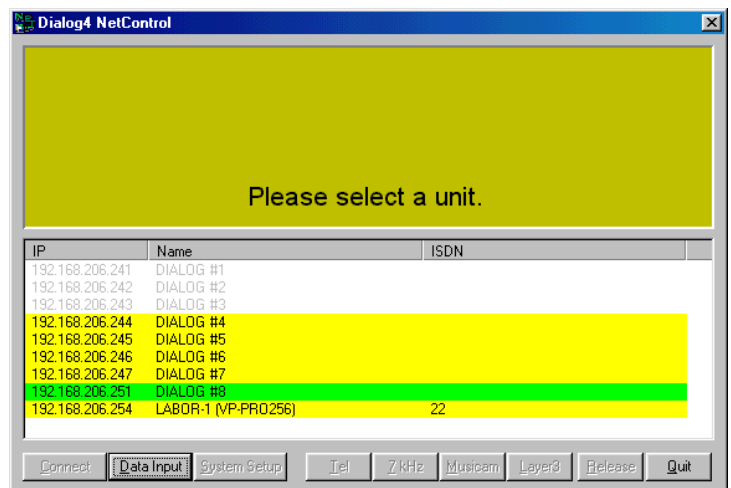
Dialog4 NetControl

Please select a unit.

| IP | Name | ISDN |
|---|---|---|
| 192.168.206.241 | DIALOG #1 | |
| 192.168.206.242 | DIALOG #2 | |
| 192.168.206.243 | DIALOG #3 | |
| 192.168.206.244 | DIALOG #4 | |
| 192.168.206.245 | DIALOG #5 | |
| 192.168.206.246 | DIALOG #6 | |
| 192.168.206.247 | DIALOG #7 | |
| 192.168.206.251 | DIALOG #8 | |
| 192.168.206.254 | LABOR-1 (VP-PRO256) | 22 |

Connect | Data Input | System Setup | Tel | 7 kHz | Musicam | Layer3 | Release | Quit